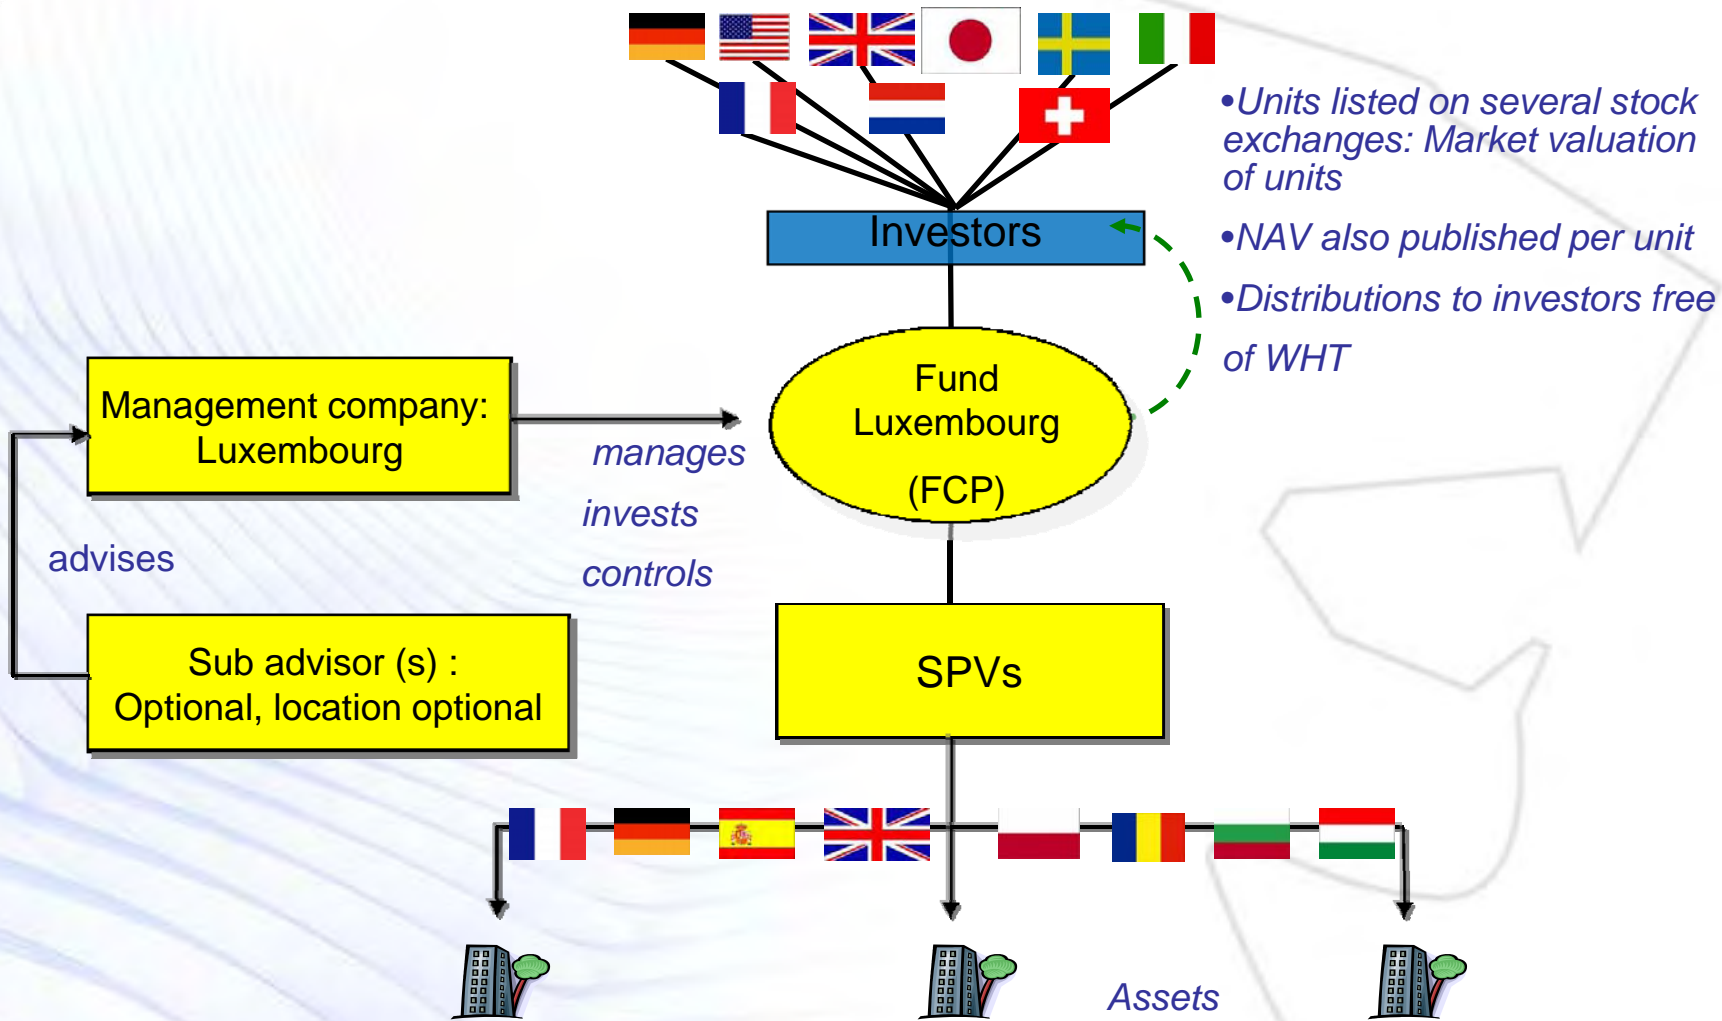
•Units listed on several stock exchanges: Market valuation of units

•NAV also published per unit

•Distributions to investors free of WHT

Investors

Management company: Luxembourg

manages

invests

controls

Fund Luxembourg (FCP)

advises

Sub advisor (s) : Optional, location optional

SPVs

Assets